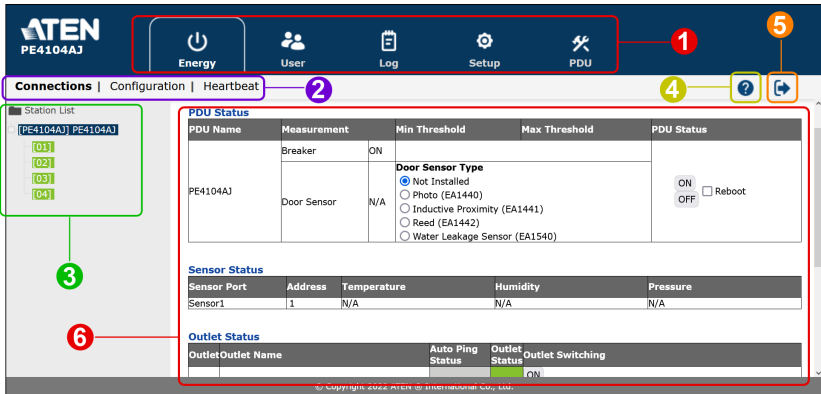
ATEN
PE4104AJ

Energy
User
Log
Setup
PDU

1
5

Connections | Configuration | Heartbeat
2
4

Station List
[PE4104AJ] PE4104AJ
[01]
[02]
[03]
[04]

3
6

PDU Status

| PDU Name | Measurement | | Min Threshold | Max Threshold | PDU Status |
|---|---|---|---|---|---|
| PE4104AJ | Breaker | ON | | | ON OFF Reboot |
| | Door Sensor | N/A | Door Sensor Type: Not Installed, Photo (EA1440), Inductive Proximity (EA1441), Reed (EA1442), Water Leakage Sensor (EA1540) | | |

Sensor Status

| Sensor Port | Address | Temperature | Humidity | Pressure |
|---|---|---|---|---|
| Sensor1 | 1 | N/A | N/A | N/A |

Outlet Status

| Outlet | Outlet Name | Auto Ping Status | Outlet Status | Outlet Switching |
|---|---|---|---|---|
| | | | | ON |

© Copyright 2022 ATEN ® International Co., Ltd.